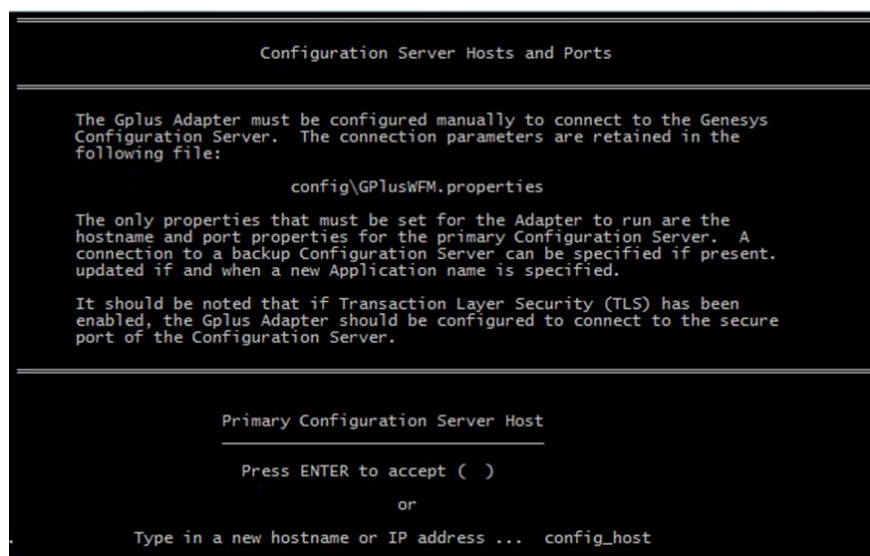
Configuration Server Hosts and Ports

The Gplus Adapter must be configured manually to connect to the Genesys Configuration Server. The connection parameters are retained in the following file:

config\GPlusWFM.properties

The only properties that must be set for the Adapter to run are the hostname and port properties for the primary Configuration Server. A connection to a backup Configuration Server can be specified if present. updated if and when a new Application name is specified.

It should be noted that if Transaction Layer Security (TLS) has been enabled, the Gplus Adapter should be configured to connect to the secure port of the Configuration Server.

Primary Configuration Server Host

Press ENTER to accept ( )

or

Type in a new hostname or IP address ... config_host